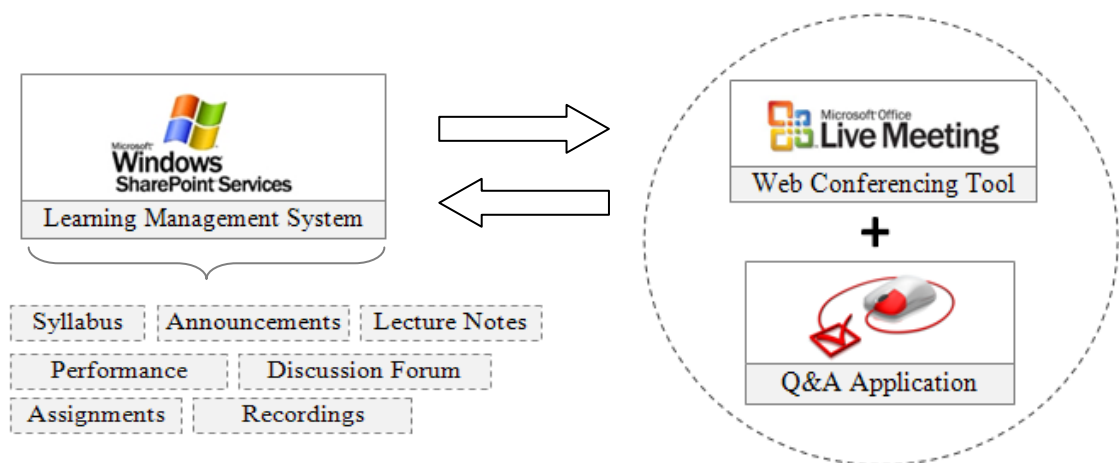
Microsoft Windows SharePoint Services

Learning Management System

Syllabus Announcements Lecture Notes

Performance Discussion Forum

Assignments Recordings

Microsoft Office Live Meeting

Web Conferencing Tool

+

Q&A Application